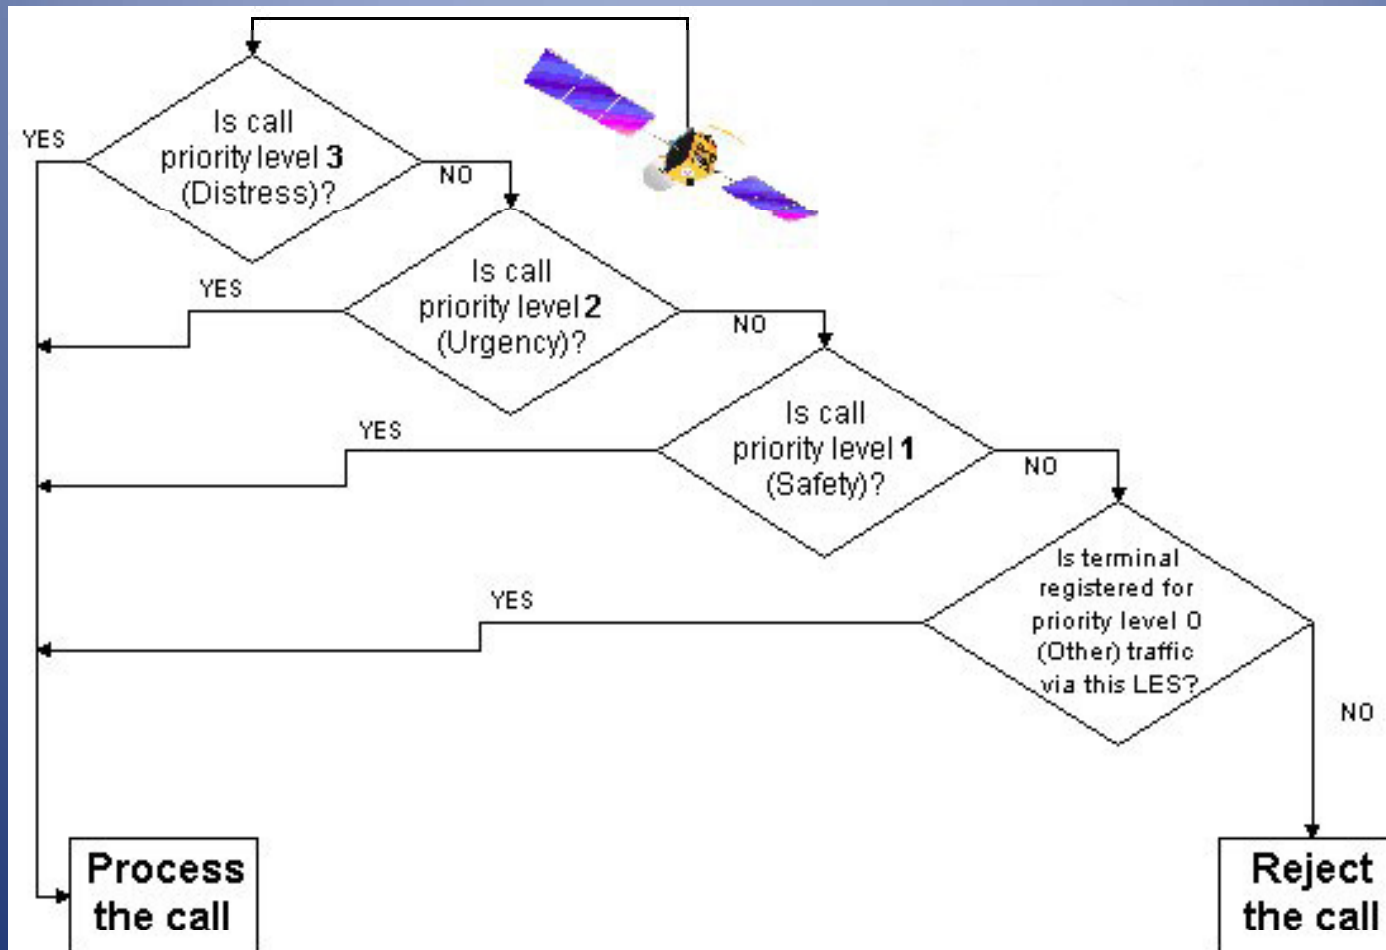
Is call priority level 3 (Distress)?

YES

NO

Is call priority level 2 (Urgency)?

YES

NO

Is call priority level 1 (Safety)?

YES

NO

Is terminal registered for priority level 0 (Other) traffic via this LES?

YES

NO

Process the call

Reject the call